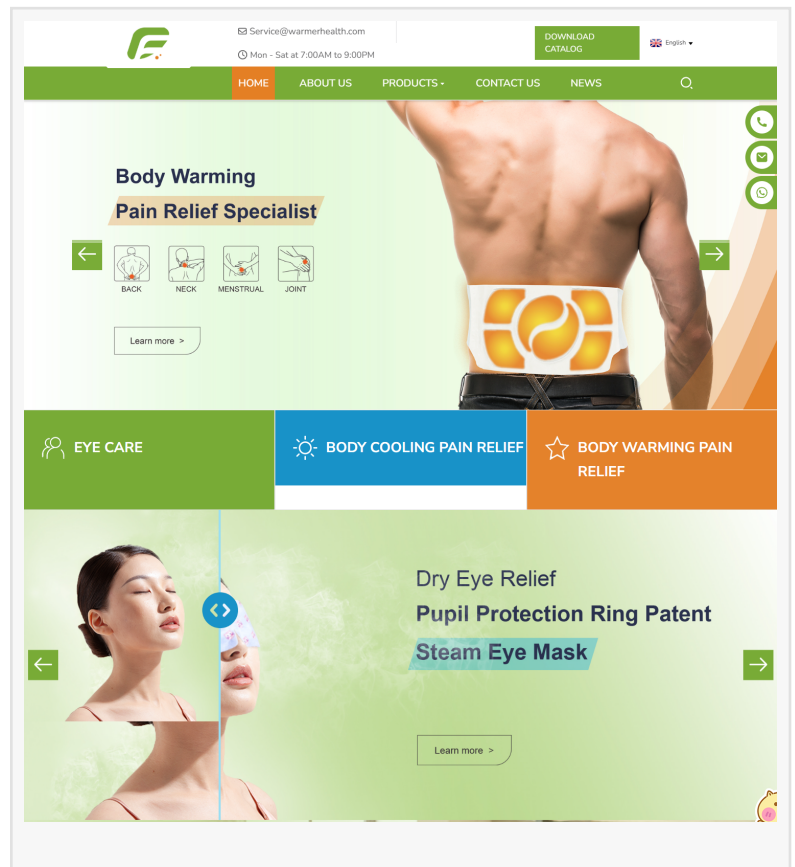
Service@warmerhealth.com

Mon - Sat at 7:00AM to 9:00PM

DOWNLOAD CATALOG

English

HOME ABOUT US PRODUCTS CONTACT US NEWS

Body Warming

Pain Relief Specialist

BACK NECK MENSTRUAL JOINT

Learn more >

EYE CARE

BODY COOLING PAIN RELIEF

BODY WARMING PAIN RELIEF

Dry Eye Relief

Pupil Protection Ring Patent

Steam Eye Mask

Learn more >